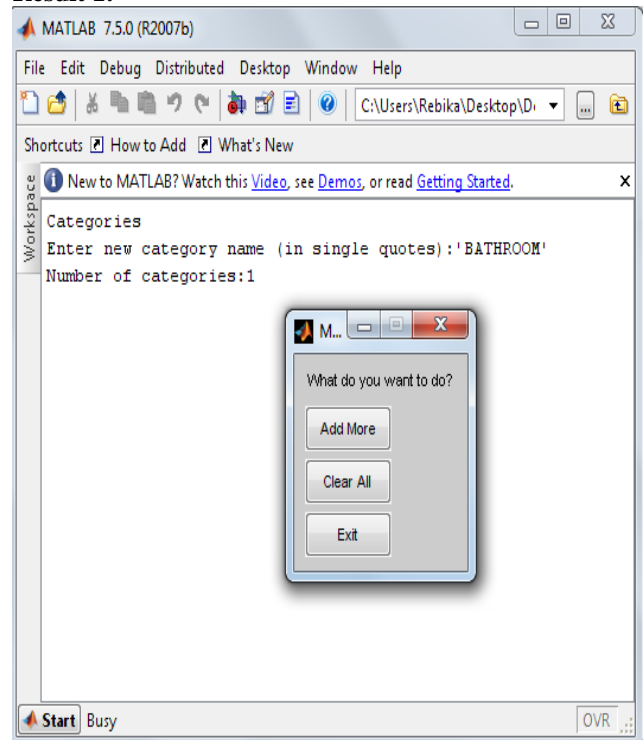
MATLAB 7.5.0 (R2007b)

File Edit Debug Distributed Desktop Window Help

C:\Users\Rebika\Desktop\D

Shortcuts How to Add What's New

Workspace

New to MATLAB? Watch this Video, see Demos, or read Getting Started.

Categories
Enter new category name (in single quotes):'BATHROOM'
Number of categories:1

M...

What do you want to do?

Add More

Clear All

Exit

Start Busy

OVR